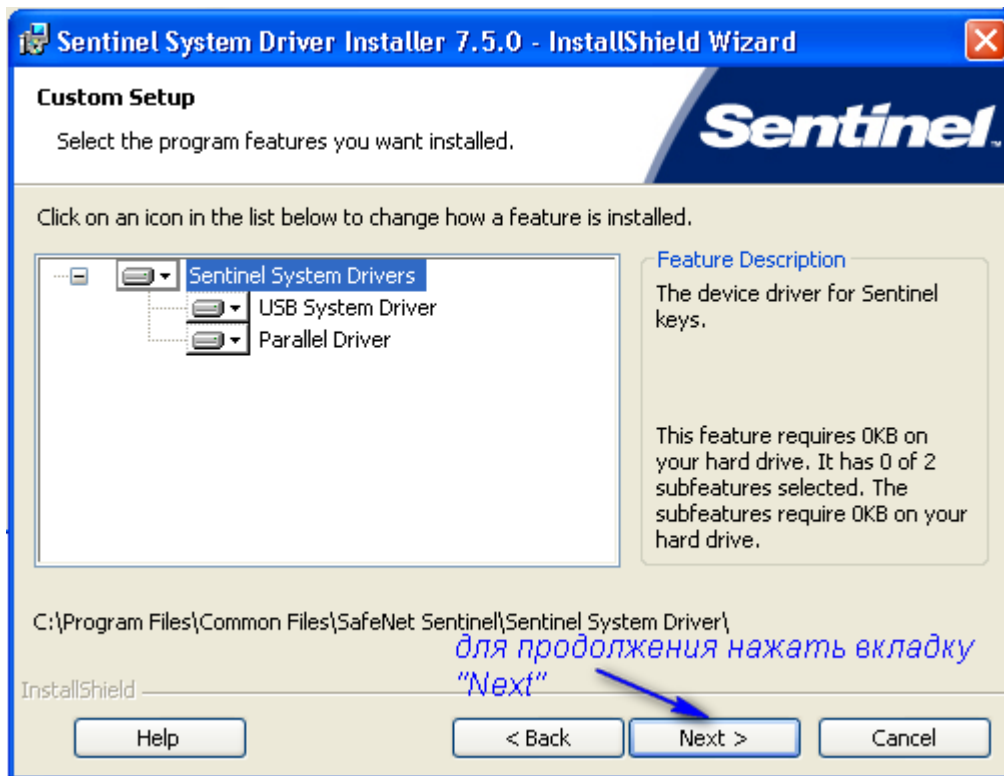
Sentinel System Driver Installer 7.5.0 - InstallShield Wizard

Custom Setup

Select the program features you want installed.

Sentinel

Click on an icon in the list below to change how a feature is installed.

Sentinel System Drivers
USB System Driver
Parallel Driver

Feature Description

The device driver for Sentinel keys.

This feature requires 0KB on your hard drive. It has 0 of 2 subfeatures selected. The subfeatures require 0KB on your hard drive.

C:\Program Files\Common Files\SafeNet Sentinel\Sentinel System Driver\

для продолжения нажать вкладку "Next"

InstallShield

Help

< Back

Next >

Cancel